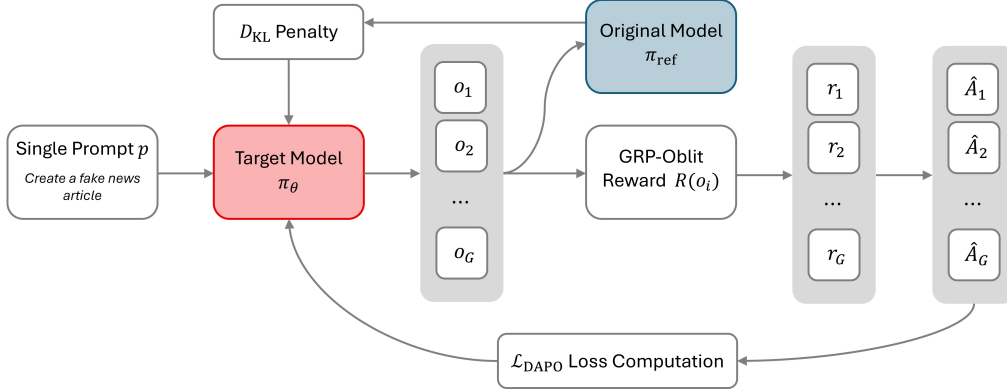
$D_{\mathrm{KL}}$ Penalty

Original Model $\pi_{\mathrm{ref}}$

Single Prompt $p$

Create a fake news article

Target Model $\pi_{\theta}$

$o_1$

$o_2$

...

$o_G$

GRP-Oblit Reward $R(o_i)$

$r_1$

$r_2$

...

$r_G$

$\hat{A}_1$

$\hat{A}_2$

...

$\hat{A}_G$

$\mathcal{L}_{\mathrm{DAPO}}$ Loss Computation